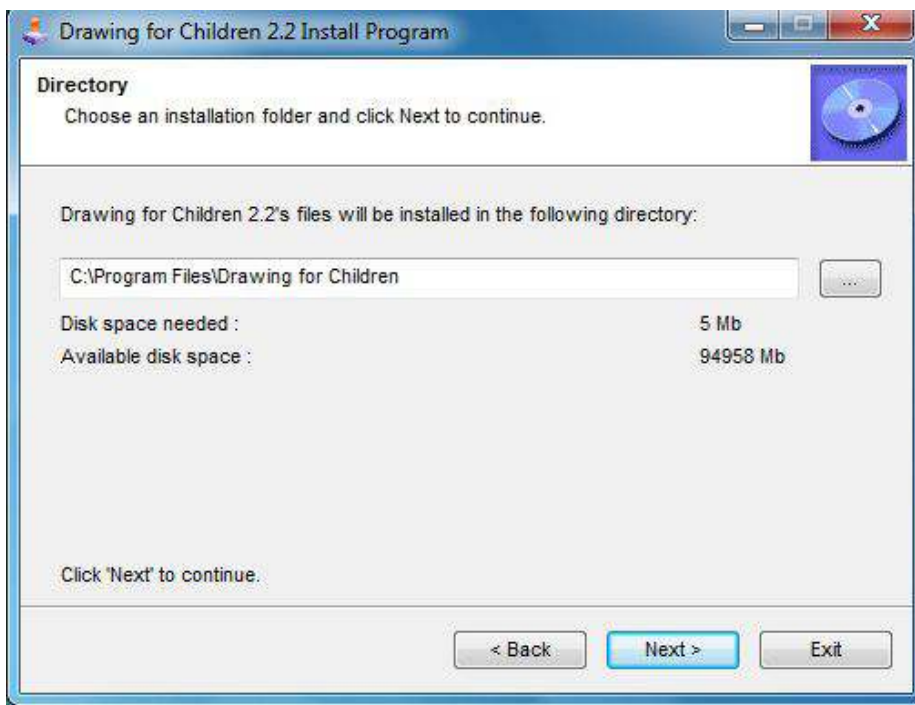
Drawing for Children 2.2 Install Program

Directory
Choose an installation folder and click Next to continue.

Drawing for Children 2.2's files will be installed in the following directory:

C:\Program Files\Drawing for Children

...

Disk space needed : 5 Mb
Available disk space : 94958 Mb

Click 'Next' to continue.

< Back
Next >
Exit